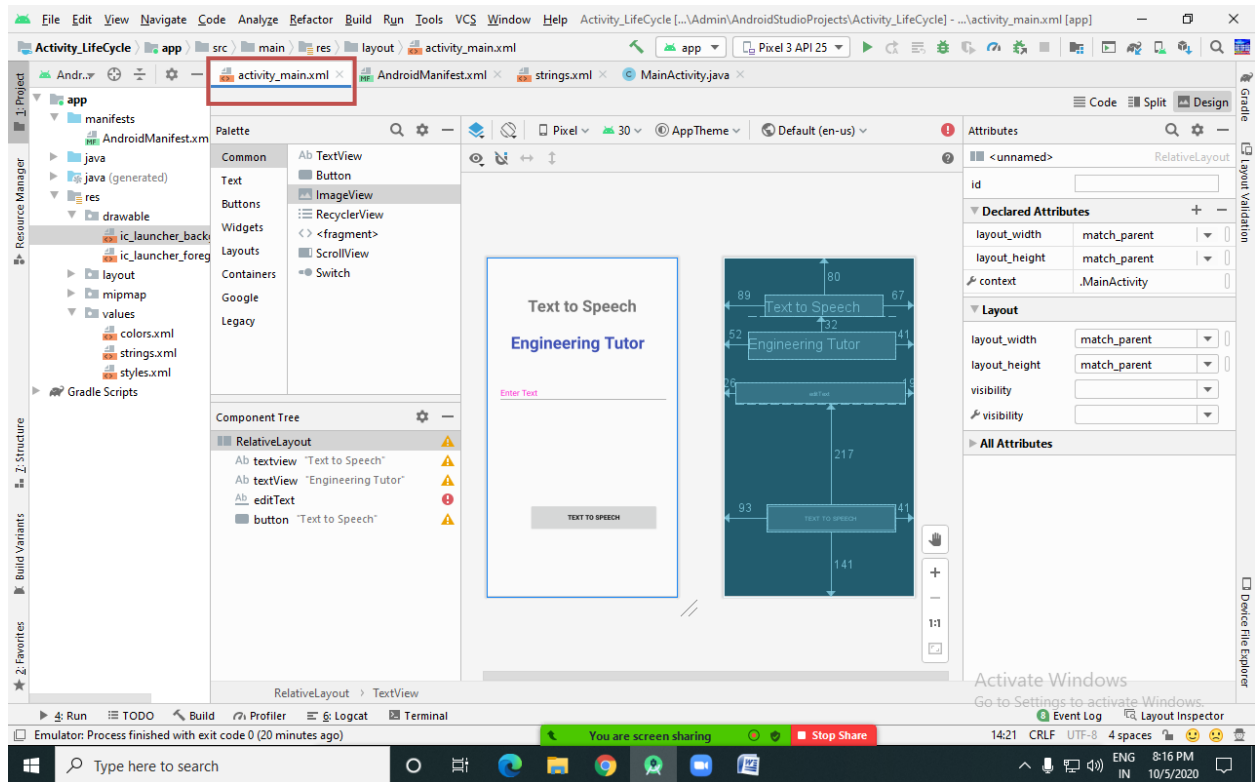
File Edit View Navigate Code Analyze Refactor Build Run Tools VCS Window Help Activity_LifeCycle [...\Admin\AndroidStudioProjects\Activity_LifeCycle] - ...\activity_main.xml [app]

Activity_LifeCycle › app › src › main › res › layout › activity_main.xml

app ▾ Pixel 3 API 25 ▾

Andr... activity_main.xml × AndroidManifest.xml × strings.xml × MainActivity.java ×

1: Project

app
manifests
AndroidManifest.xm
java
java (generated)
res
drawable
ic_launcher_backg
ic_launcher_foreg
layout
mipmap
values
colors.xml
strings.xml
styles.xml
Gradle Scripts

Resource Manager

Code Split Design

Palette

Common
Text
Buttons
Widgets
Layouts
Containers
Google
Legacy

Ab TextView
Button
ImageView
RecyclerView
<fragment>
ScrollView
Switch

Pixel 30 AppTheme Default (en-us)

Text to Speech

Engineering Tutor

Enter Text

TEXT TO SPEECH

80
89
67
Text to Speech
32
52
41
Engineering Tutor
26
19
editText
217
93
41
TEXT TO SPEECH
141

1:1

Component Tree

RelativeLayout
Ab textview "Text to Speech"
Ab textView "Engineering Tutor"
Ab editText
button "Text to Speech"

RelativeLayout › TextView

Attributes

<unnamed> RelativeLayout
id
Declared Attributes
layout_width match_parent
layout_height match_parent
context .MainActivity
Layout
layout_width match_parent
layout_height match_parent
visibility
visibility
All Attributes

Gradle

Layout Validation

Device File Explorer

Activate Windows
Go to Settings to activate Windows.

Z: Structure

Build Variants

2: Favorites

4: Run TODO Build Profiler 6: Logcat Terminal Event Log Layout Inspector

Emulator: Process finished with exit code 0 (20 minutes ago)

You are screen sharing Stop Share

14:21 CRLF UTF-8 4 spaces

Type here to search

ENG IN 8:16 PM 10/5/2020